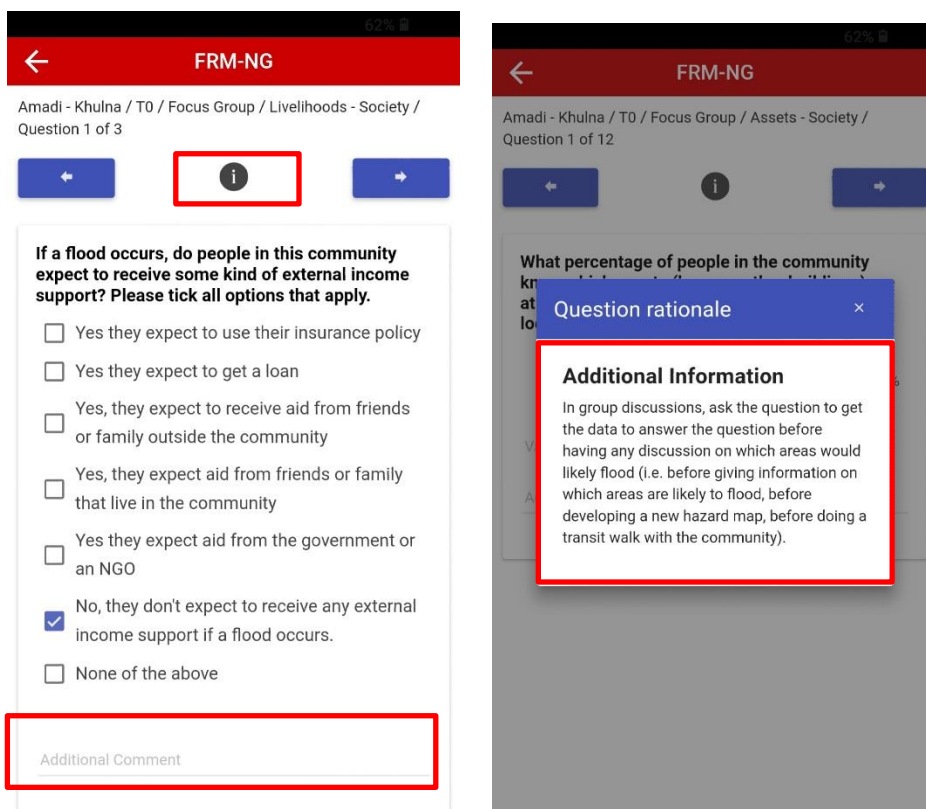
62%

FRM-NG

Amadi - Khulna / T0 / Focus Group / Livelihoods - Society / Question 1 of 3

i

If a flood occurs, do people in this community expect to receive some kind of external income support? Please tick all options that apply.

Yes they expect to use their insurance policy

Yes they expect to get a loan

Yes, they expect to receive aid from friends or family outside the community

Yes, they expect aid from friends or family that live in the community

Yes they expect aid from the government or an NGO

No, they don't expect to receive any external income support if a flood occurs.

None of the above

Additional Comment

62%

FRM-NG

Amadi - Khulna / T0 / Focus Group / Assets - Society / Question 1 of 12

i

What percentage of people in the community kn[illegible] at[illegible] lo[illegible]

Question rationale ×

Additional Information

In group discussions, ask the question to get the data to answer the question before having any discussion on which areas would likely flood (i.e. before giving information on which areas are likely to flood, before developing a new hazard map, before doing a transit walk with the community).